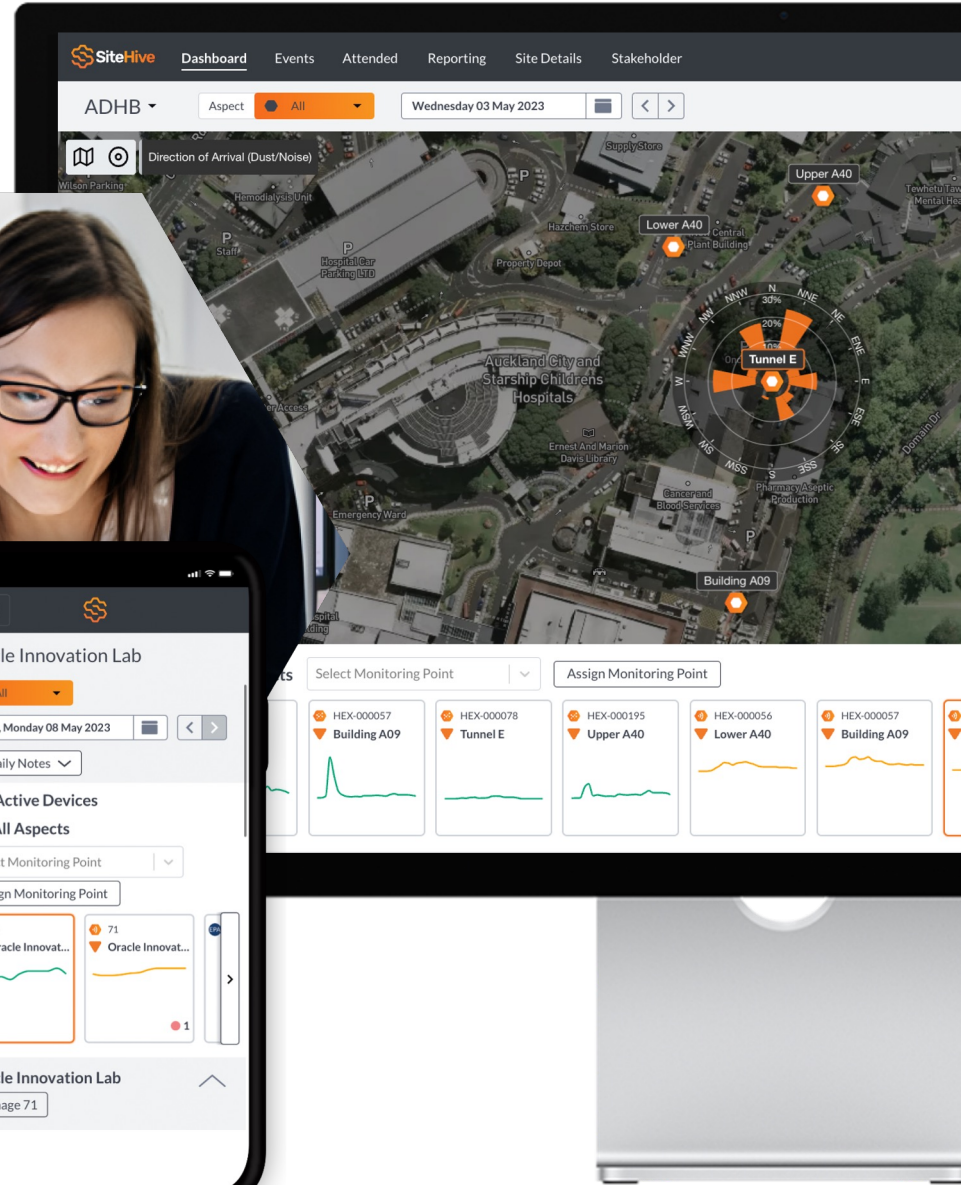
SiteHive Dashboard Events Attended Reporting Site Details Stakeholder

ADHB

Aspect All

Wednesday 03 May 2023

Direction of Arrival (Dust/Noise)

Wilson Parking

Hemodialysis Unit

P Staff

P Hospital Car Parking LTD

Supply Store

Upper A40

Tewhetu Taw Mental Hea

Lower A40

Central Plant Building

Hazchem Store

Property Depot

N NNE NE ENE E ESE SE SSE S SSW SW WSW W WNW NW NNW

30%

20%

10%

0%

Tunnel E

Auckland City and Starship Childrens Hospitals

Ernest And Marion Davis Library

Cancer and Blood Services

Pharmacy Aseptic Production

Domain Dr

Emergency Ward

P

Building A09

ts Select Monitoring Point

Assign Monitoring Point

HEX-000057 Building A09

HEX-000078 Tunnel E

HEX-000195 Upper A40

HEX-000056 Lower A40

HEX-000057 Building A09

le Innovation Lab

All

Monday 08 May 2023

ily Notes

Active Devices

All Aspects

t Monitoring Point

gn Monitoring Point

racle Innovat...

71

Oracle Innovat...

1

le Innovation Lab

age 71